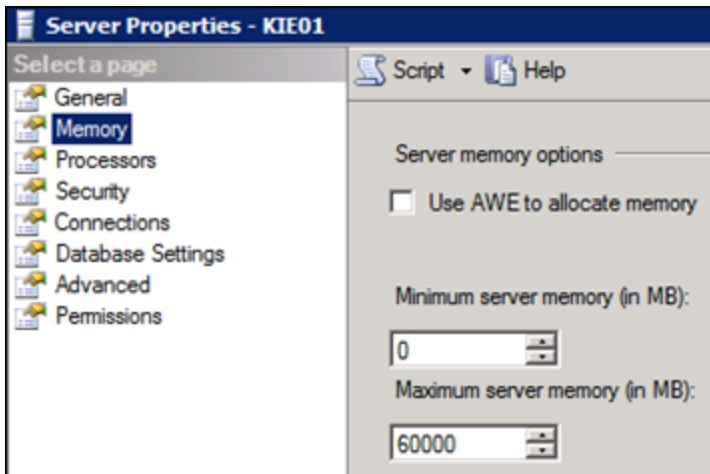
Server Properties - KIE01

Select a page

General
Memory
Processors
Security
Connections
Database Settings
Advanced
Permissions

Script
Help

Server memory options

Use AWE to allocate memory

Minimum server memory (in MB):

0

Maximum server memory (in MB):

60000